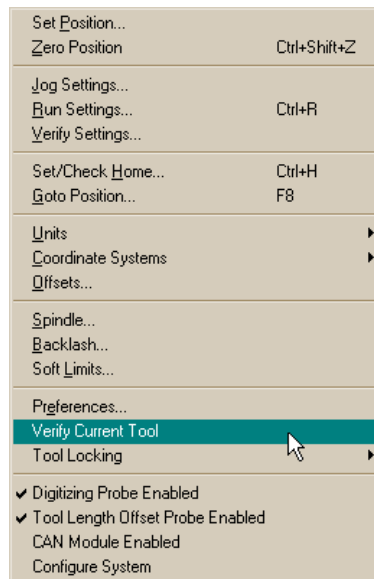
Set Position...
Zero Position Ctrl+Shift+Z

Jog Settings...
Run Settings... Ctrl+R
Verify Settings...

Set/Check Home... Ctrl+H
Goto Position... F8

Units
Coordinate Systems
Offsets...

Spindle...
Backlash...
Soft Limits...

Preferences...
Verify Current Tool
Tool Locking

✔ Digitizing Probe Enabled
✔ Tool Length Offset Probe Enabled
CAN Module Enabled
Configure System